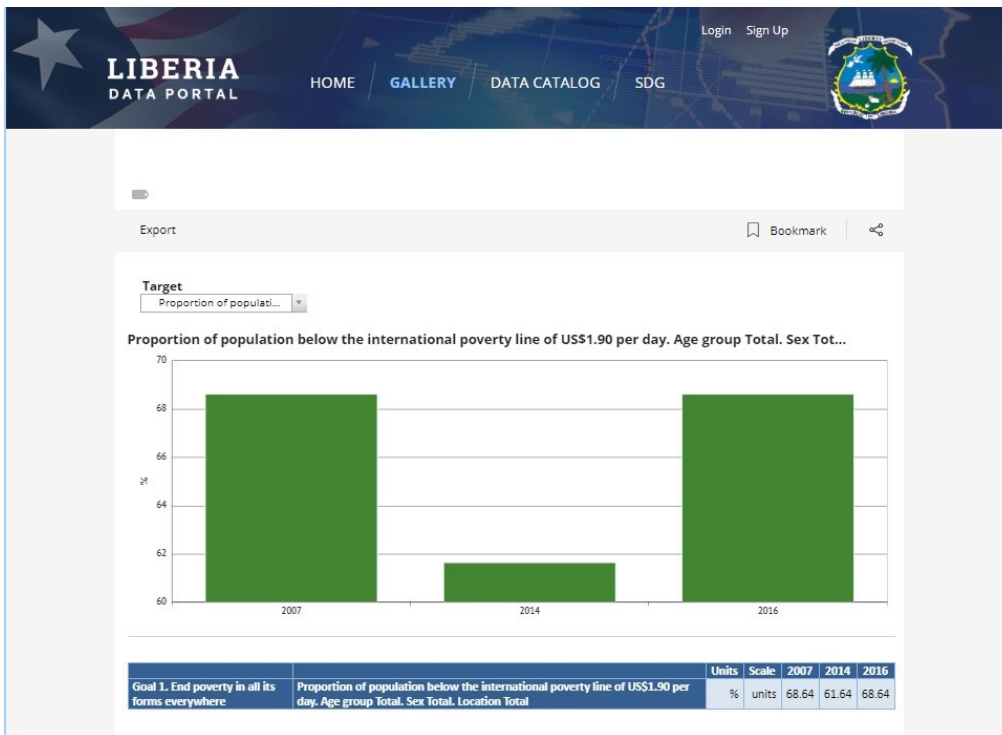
LIBERIA
DATA PORTAL

HOME GALLERY DATA CATALOG SDG

Login Sign Up

Export

Bookmark

Target
Proportion of populati...

Proportion of population below the international poverty line of US$1.90 per day. Age group Total. Sex Tot...

70
68
66
64
62
60
%

2007 2014 2016

| | | Units | Scale | 2007 | 2014 | 2016 |
|---|---|---|---|---|---|---|
| Goal 1. End poverty in all its forms everywhere | Proportion of population below the international poverty line of US$1.90 per day. Age group Total. Sex Total. Location Total | % | units | 68.64 | 61.64 | 68.64 |